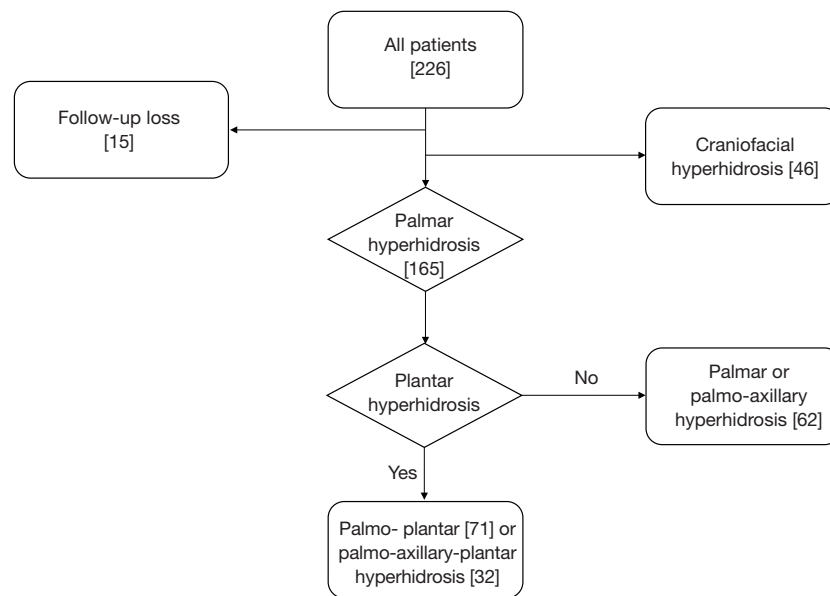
All patients
[226]

Follow-up loss
[15]

Craniofacial
hyperhidrosis [46]

Palmar
hyperhidrosis
[165]

Plantar
hyperhidrosis

No

Palmar or
palmo-axillary
hyperhidrosis [62]

Yes

Palmo- plantar [71] or
palmo-axillary-plantar
hyperhidrosis [32]